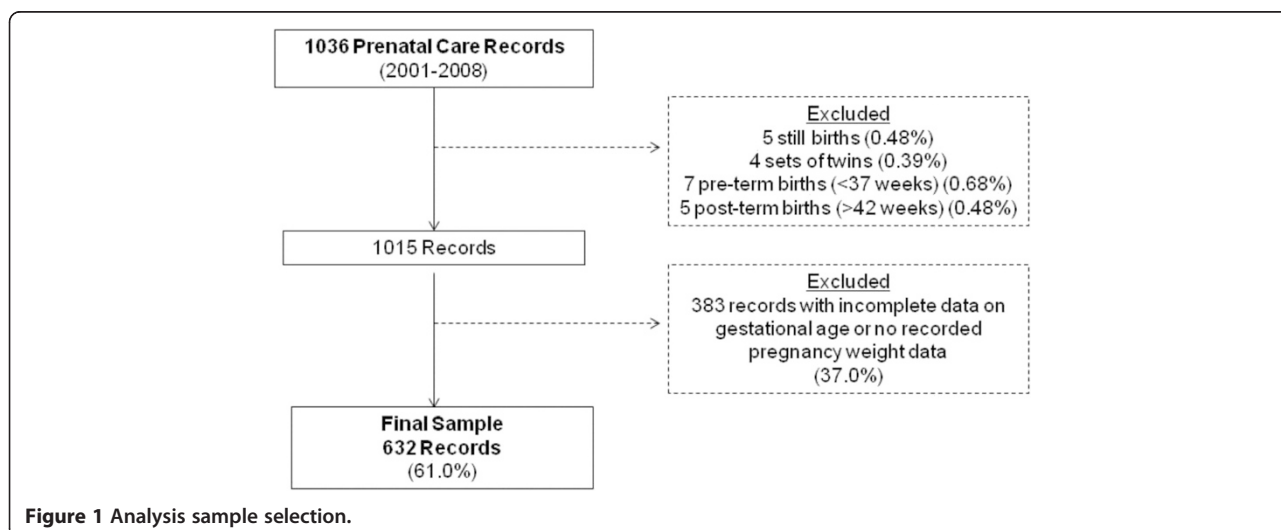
1036 Prenatal Care Records
(2001-2008)

Excluded
5 still births (0.48%)
4 sets of twins (0.39%)
7 pre-term births (<37 weeks) (0.68%)
5 post-term births (>42 weeks) (0.48%)

1015 Records

Excluded
383 records with incomplete data on gestational age or no recorded pregnancy weight data
(37.0%)

Final Sample
632 Records
(61.0%)

Figure 1 Analysis sample selection.